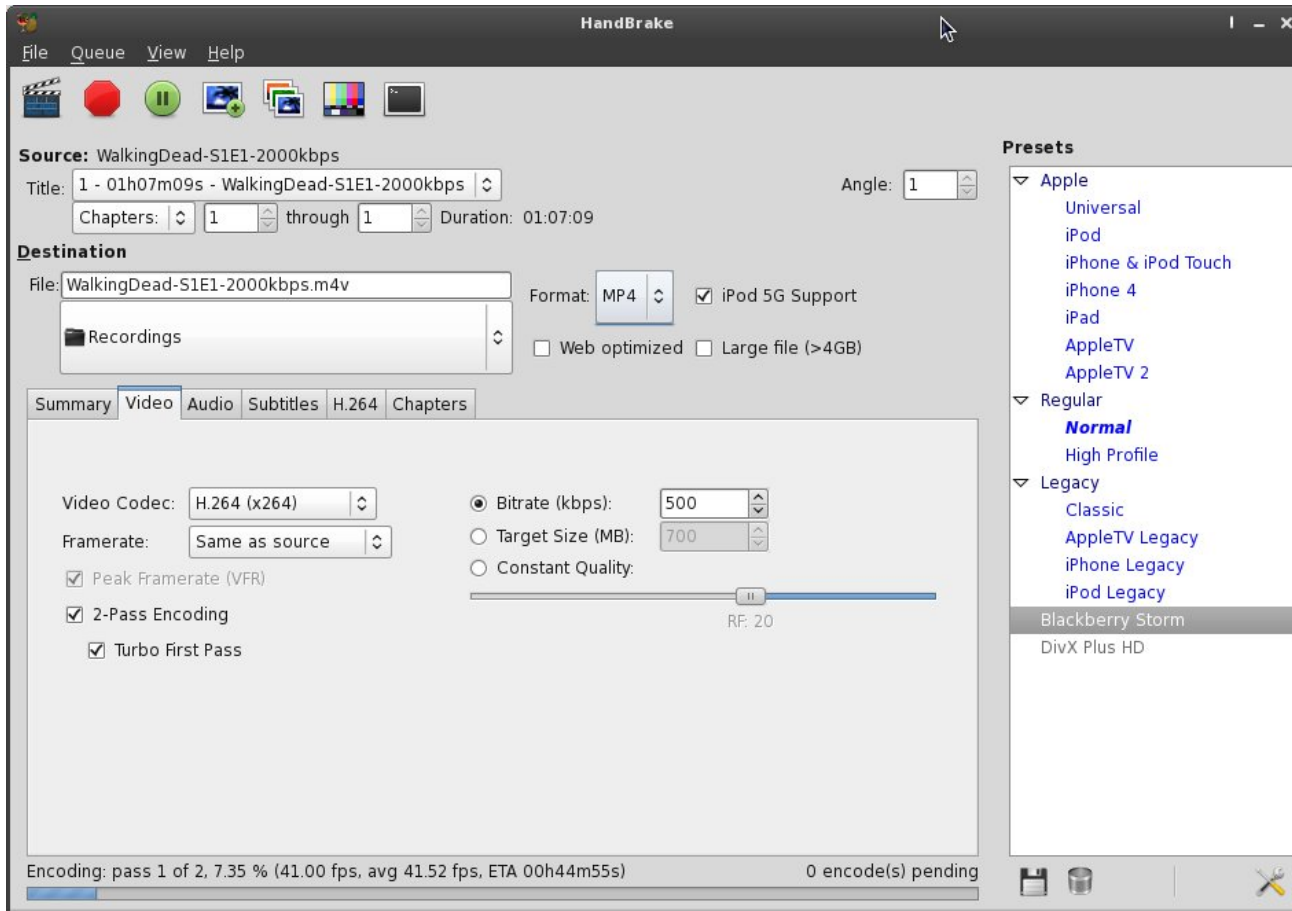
HandBrake

File Queue View Help

Source: WalkingDead-S1E1-2000kbps
Title: 1 - 01h07m09s - WalkingDead-S1E1-2000kbps
Angle: 1
Chapters: 1 through 1 Duration: 01:07:09

Destination
File: WalkingDead-S1E1-2000kbps.m4v
Format: MP4
iPod 5G Support
Recordings
Web optimized
Large file (>4GB)

Summary Video Audio Subtitles H.264 Chapters

Video Codec: H.264 (x264)
Framerate: Same as source
Peak Framerate (VFR)
2-Pass Encoding
Turbo First Pass

Bitrate (kbps): 500
Target Size (MB): 700
Constant Quality:
RF: 20

Encoding: pass 1 of 2, 7.35 % (41.00 fps, avg 41.52 fps, ETA 00h44m55s)
0 encode(s) pending

Presets
Apple
Universal
iPod
iPhone & iPod Touch
iPhone 4
iPad
AppleTV
AppleTV 2
Regular
Normal
High Profile
Legacy
Classic
AppleTV Legacy
iPhone Legacy
iPod Legacy
Blackberry Storm
DivX Plus HD